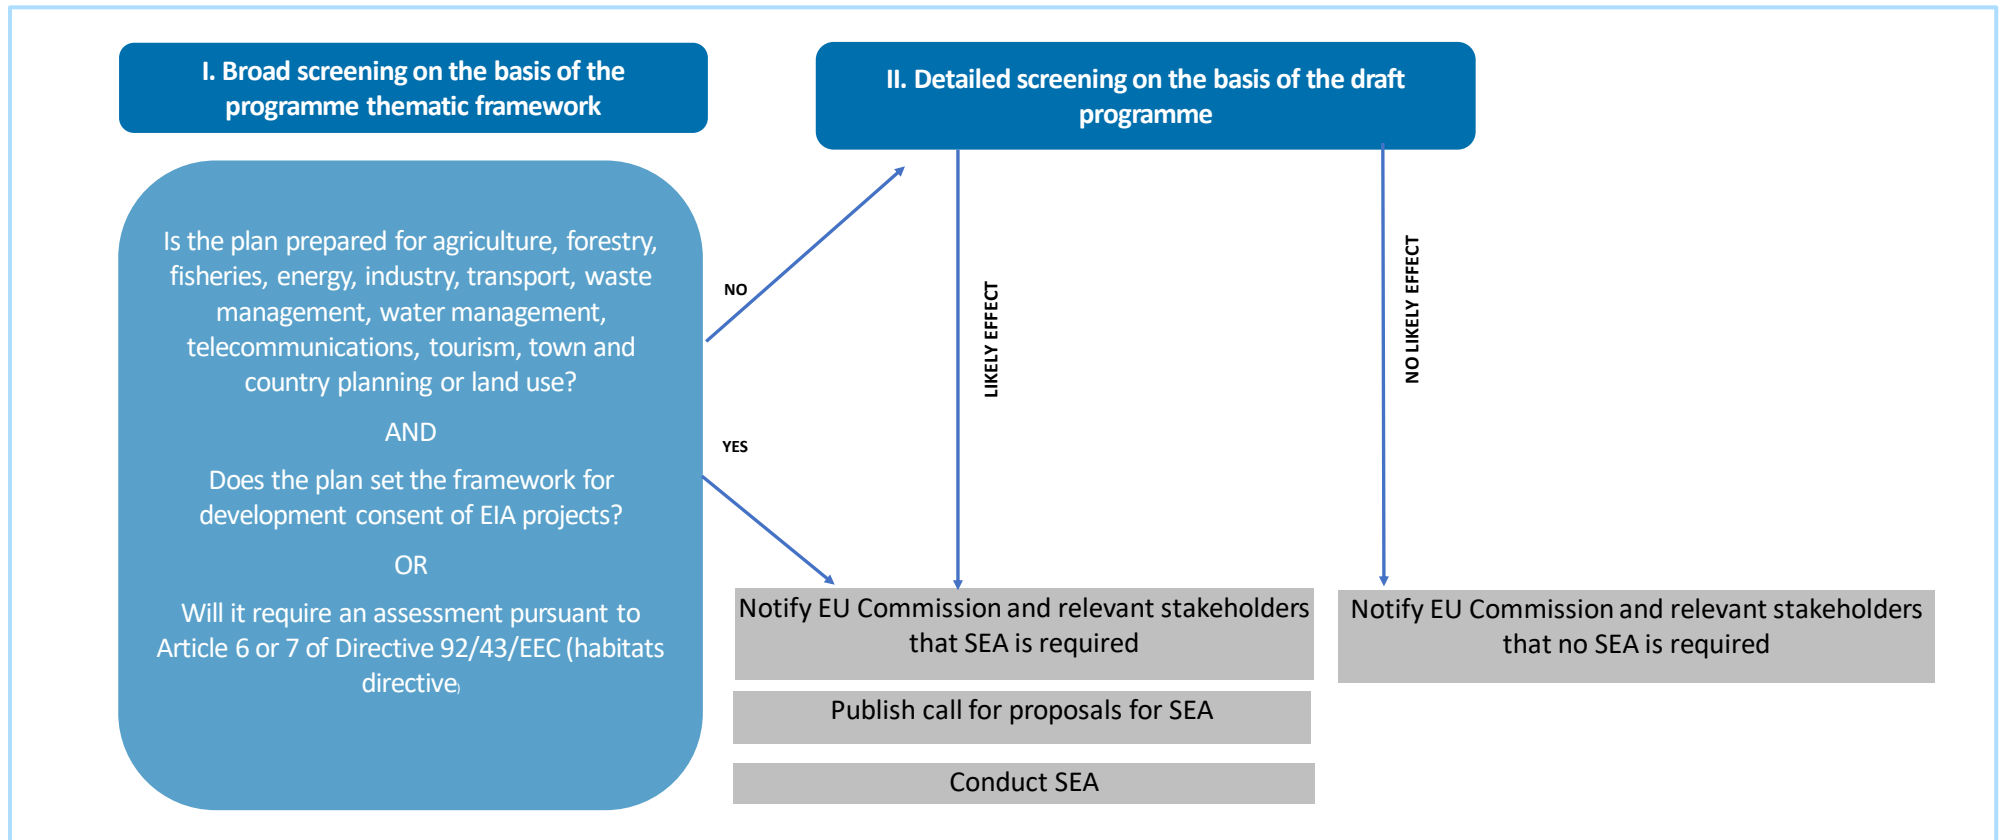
I. Broad screening on the basis of the programme thematic framework

II. Detailed screening on the basis of the draft programme

Is the plan prepared for agriculture, forestry, fisheries, energy, industry, transport, waste management, water management, telecommunications, tourism, town and country planning or land use?

AND

Does the plan set the framework for development consent of EIA projects?

OR

Will it require an assessment pursuant to Article 6 or 7 of Directive 92/43/EEC (habitats directive)

NO

YES

LIKELY EFFECT

NO LIKELY EFFECT

Notify EU Commission and relevant stakeholders that SEA is required

Notify EU Commission and relevant stakeholders that no SEA is required

Publish call for proposals for SEA

Conduct SEA